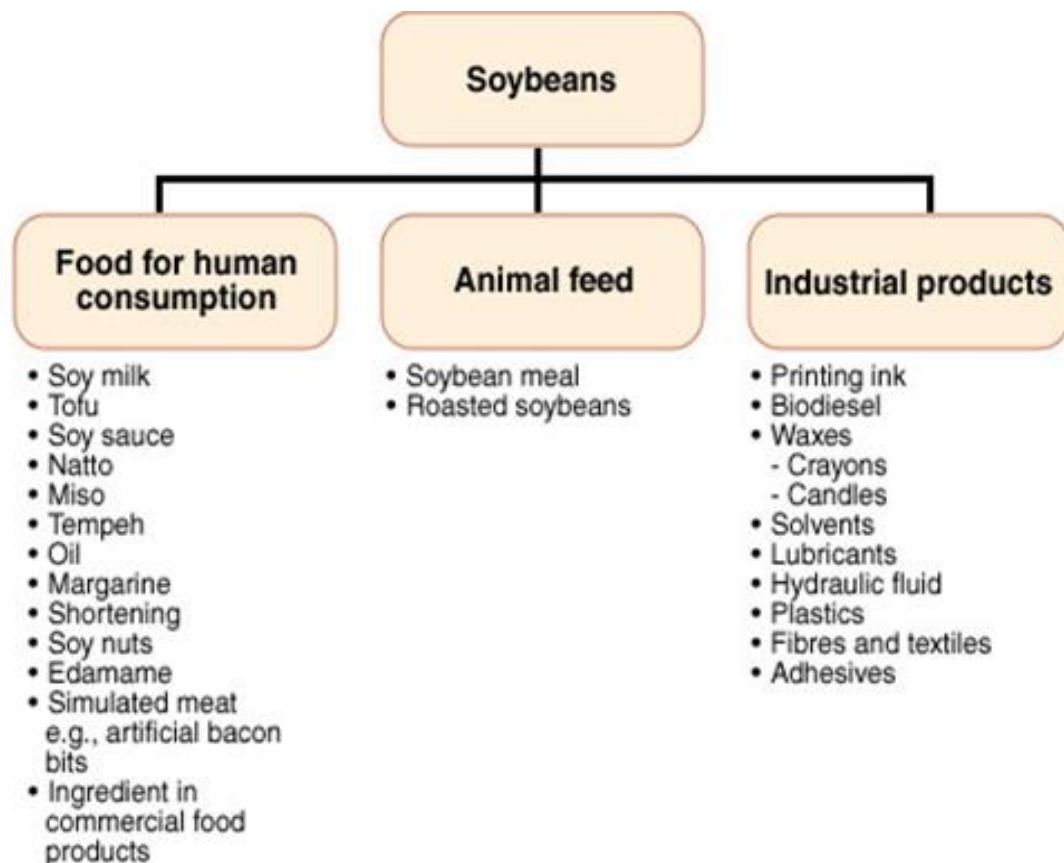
Soybeans

Food for human consumption

- Soy milk
- Tofu
- Soy sauce
- Natto
- Miso
- Tempeh
- Oil
- Margarine
- Shortening
- Soy nuts
- Edamame
- Simulated meat e.g., artificial bacon bits
- Ingredient in commercial food products

Animal feed

- Soybean meal
- Roasted soybeans

Industrial products

- Printing ink
- Biodiesel
- Waxes
  - Crayons
  - Candles
- Solvents
- Lubricants
- Hydraulic fluid
- Plastics
- Fibres and textiles
- Adhesives